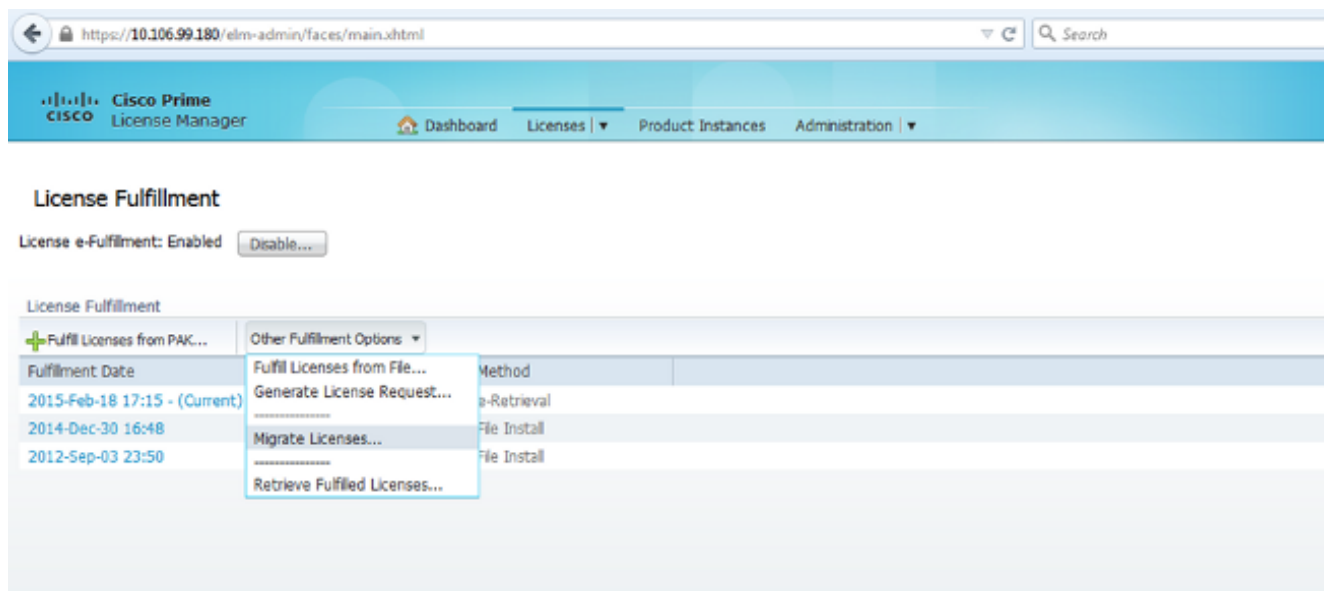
https://10.106.99.180/elm-admin/faces/main.xhtml

Search

cisco Cisco Prime License Manager

Dashboard Licenses Product Instances Administration

License Fulfillment

License e-Fulfillment: Enabled Disable...

License Fulfillment

Fulfill Licenses from PAK... Other Fulfillment Options

Fulfill Licenses from File...
Generate License Request...
Migrate Licenses...
Retrieve Fulfilled Licenses...

| Fulfillment Date | Method |
|---|---|
| 2015-Feb-18 17:15 - (Current) | e-Retrieval |
| 2014-Dec-30 16:48 | File Install |
| 2012-Sep-03 23:50 | File Install |